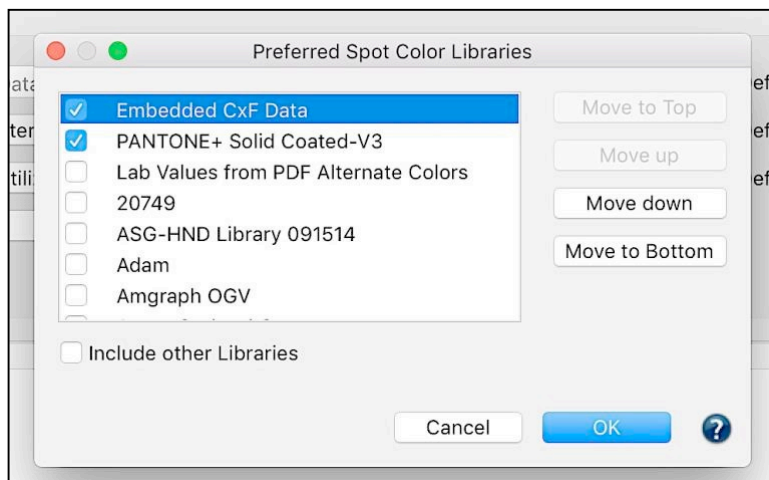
Preferred Spot Color Libraries

Embedded CxF Data
PANTONE+ Solid Coated-V3
Lab Values from PDF Alternate Colors
20749
ASG-HND Library 091514
Adam
Amgraph OGV
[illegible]

Move to Top
Move up
Move down
Move to Bottom

Include other Libraries

Cancel
OK
?